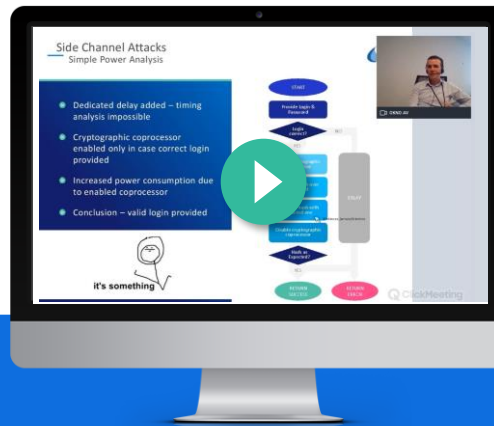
Side Channel Attacks
Simple Power Analysis

Dedicated delay added – timing analysis impossible

Cryptographic coprocessor enabled only in case correct login provided

Increased power consumption due to enabled coprocessor

Conclusion – valid login provided

it's something

START

Provide login & Password

Login correct?

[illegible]

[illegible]

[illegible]

Enable cryptographic coprocessor

Node as Expected?

RETURN SUCCESS

RETURN ERROR

STUFF

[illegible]

ClickMeeting